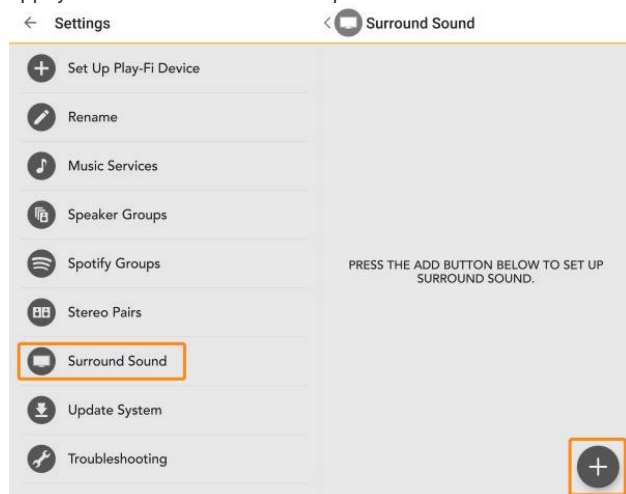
← Settings

Set Up Play-Fi Device

Rename

Music Services

Speaker Groups

Spotify Groups

Stereo Pairs

Surround Sound

Update System

Troubleshooting

< Surround Sound

PRESS THE ADD BUTTON BELOW TO SET UP SURROUND SOUND.

+